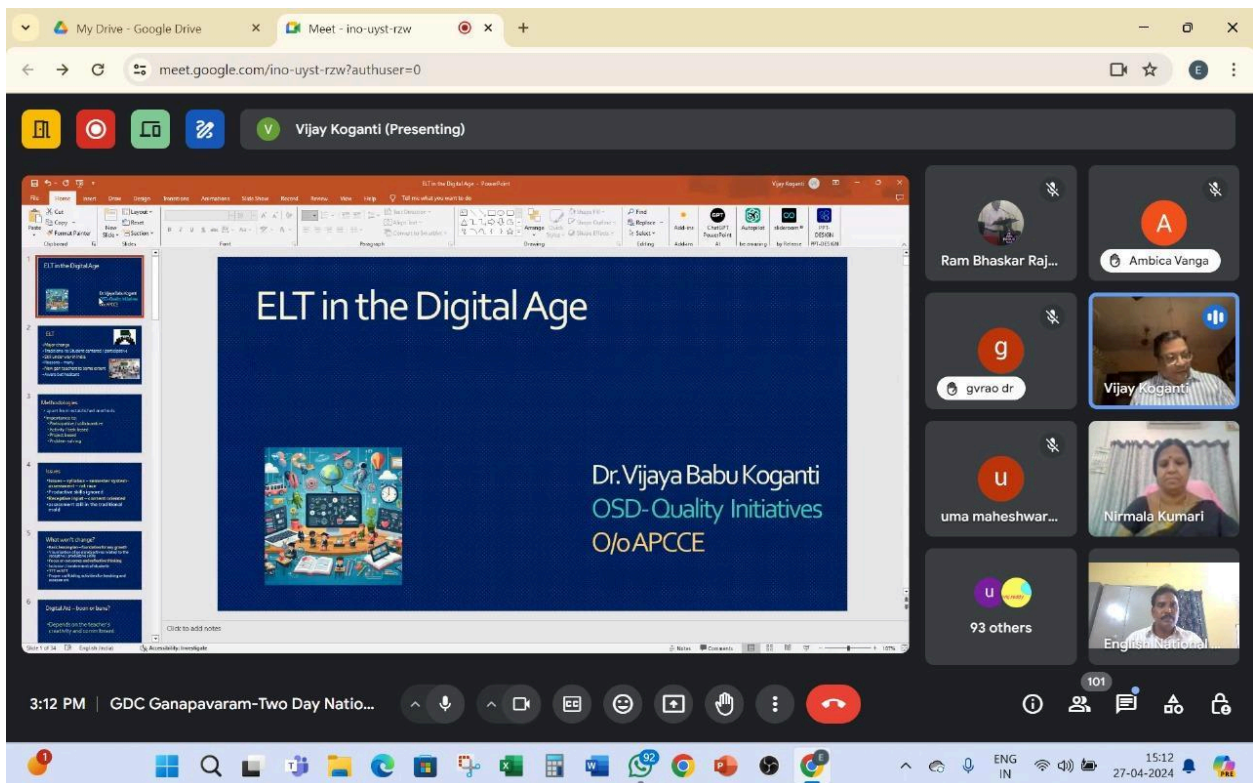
My Drive - Google Drive

Meet - ino-uyst-rzw

meet.google.com/ino-uyst-rzw?authuser=0

Vijay Koganti (Presenting)

ELT in the Digital Age - PowerPoint

ELT in the Digital Age

Dr.Vijaya Babu Koganti
OSD-Quality Initiatives
O/o APCCE

Click to add notes

Slide 1 of 34

Ram Bhaskar Raj...

Ambica Vanga

gvrao dr

Vijay Koganti

uma maheshwar...

Nirmala Kumari

93 others

English National...

3:12 PM | GDC Ganapavaram-Two Day Natio...

101

ENG IN

15:12
27-04-2024